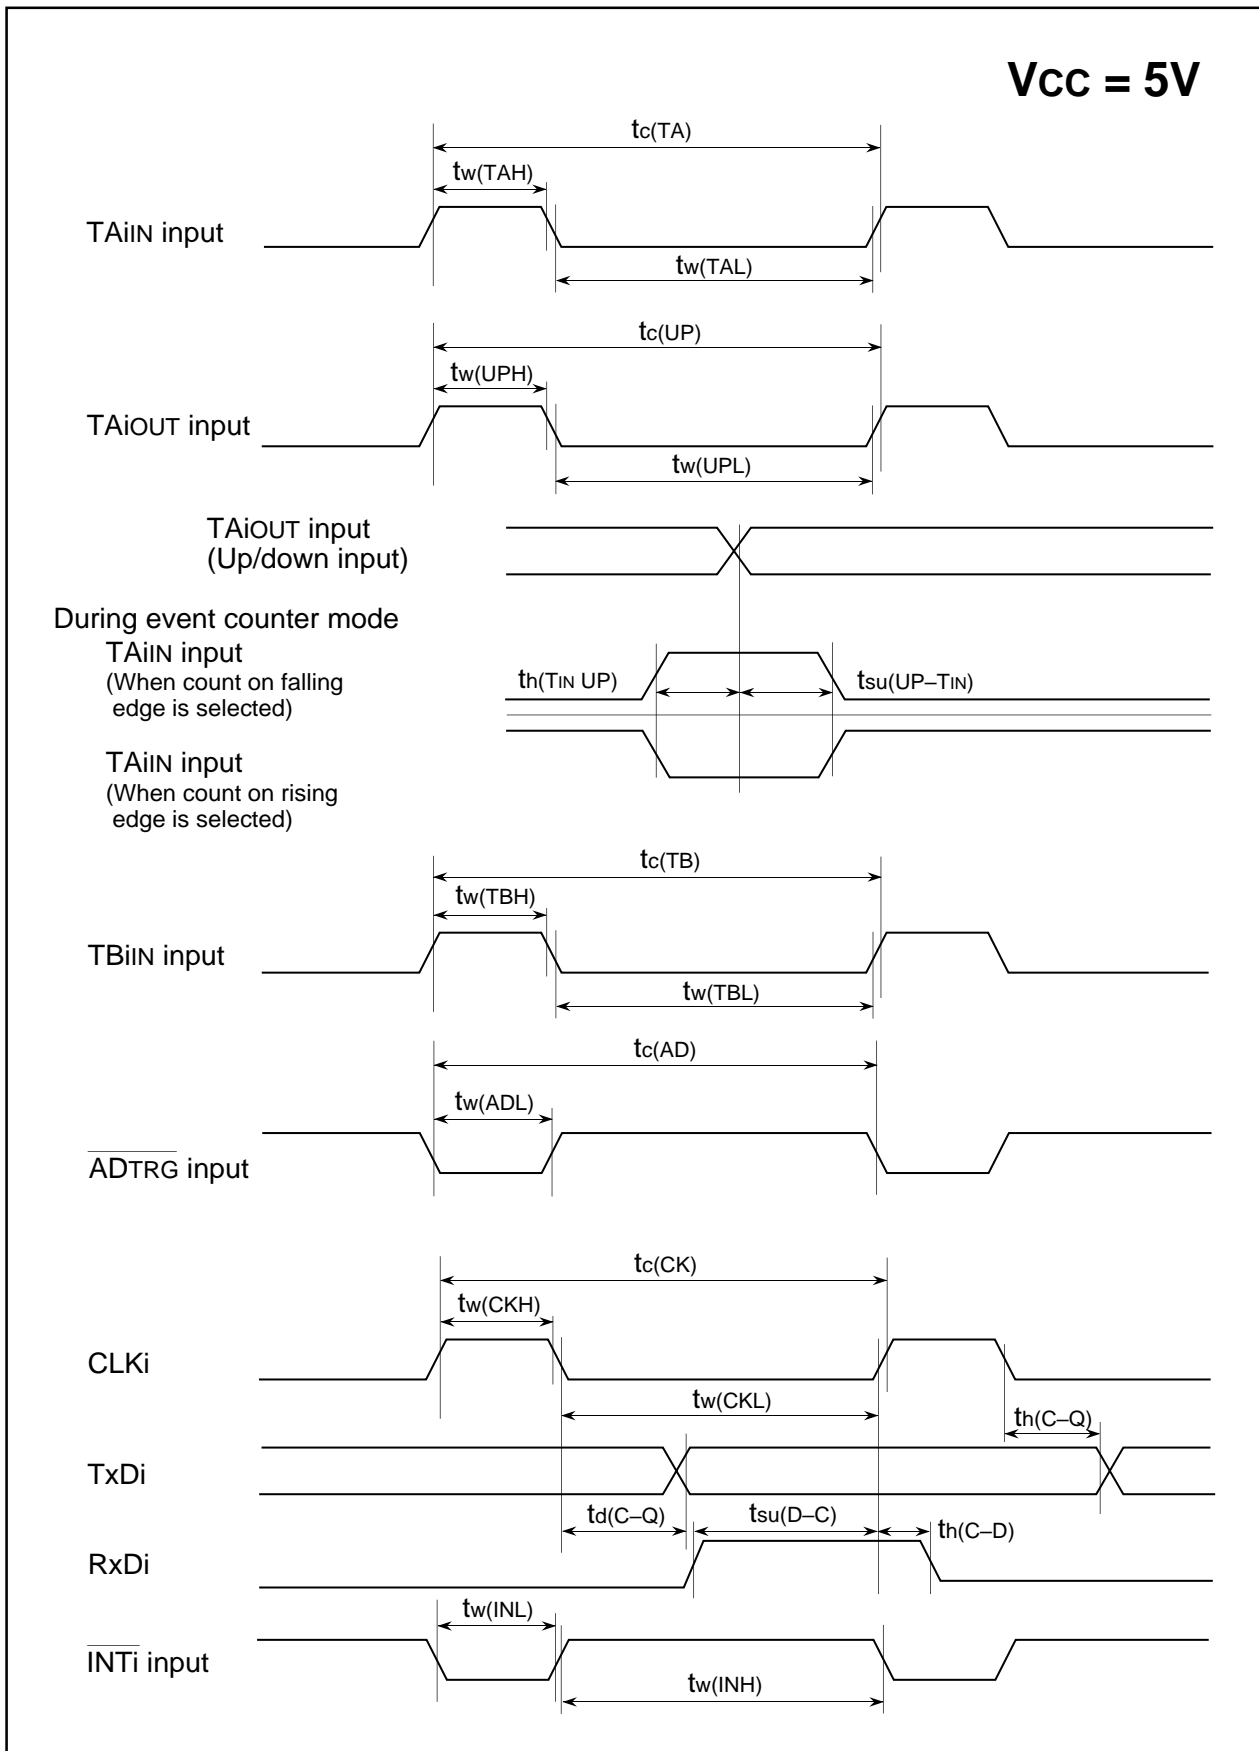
Vcc = 5V

$t_{c(TA)}$

$t_{w(TAH)}$

TAiIN input

$t_{w(TAL)}$

$t_{c(UP)}$

$t_{w(UPH)}$

TAiOUT input

$t_{w(UPL)}$

TAiOUT input
(Up/down input)

During event counter mode
TAiIN input
(When count on falling edge is selected)

$t_{h(TIN\ UP)}$

$t_{su(UP-TIN)}$

TAiIN input
(When count on rising edge is selected)

$t_{c(TB)}$

$t_{w(TBH)}$

TBiIN input

$t_{w(TBL)}$

$t_{c(AD)}$

$t_{w(ADL)}$

$\overline{AD}$TRG input

$t_{c(CK)}$

$t_{w(CKH)}$

CLKi

$t_{w(CKL)}$

$t_{h(C-Q)}$

TxDi

$t_{d(C-Q)}$

$t_{su(D-C)}$

$t_{h(C-D)}$

RxDi

$t_{w(INL)}$

$\overline{INTi}$ input

$t_{w(INH)}$